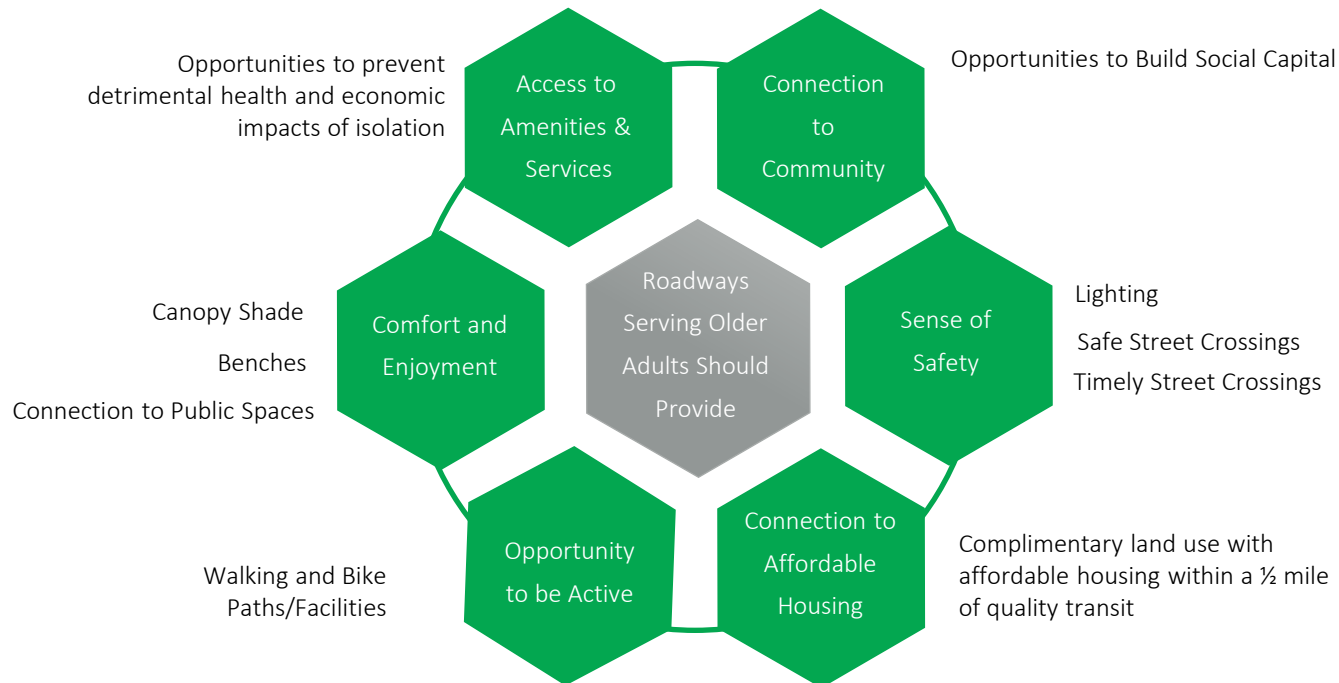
Opportunities to prevent detrimental health and economic impacts of isolation

Access to Amenities & Services

Connection to Community

Opportunities to Build Social Capital

Canopy Shade

Benches

Connection to Public Spaces

Comfort and Enjoyment

Roadways Serving Older Adults Should Provide

Sense of Safety

Lighting

Safe Street Crossings

Timely Street Crossings

Walking and Bike Paths/Facilities

Opportunity to be Active

Connection to Affordable Housing

Complimentary land use with affordable housing within a ½ mile of quality transit